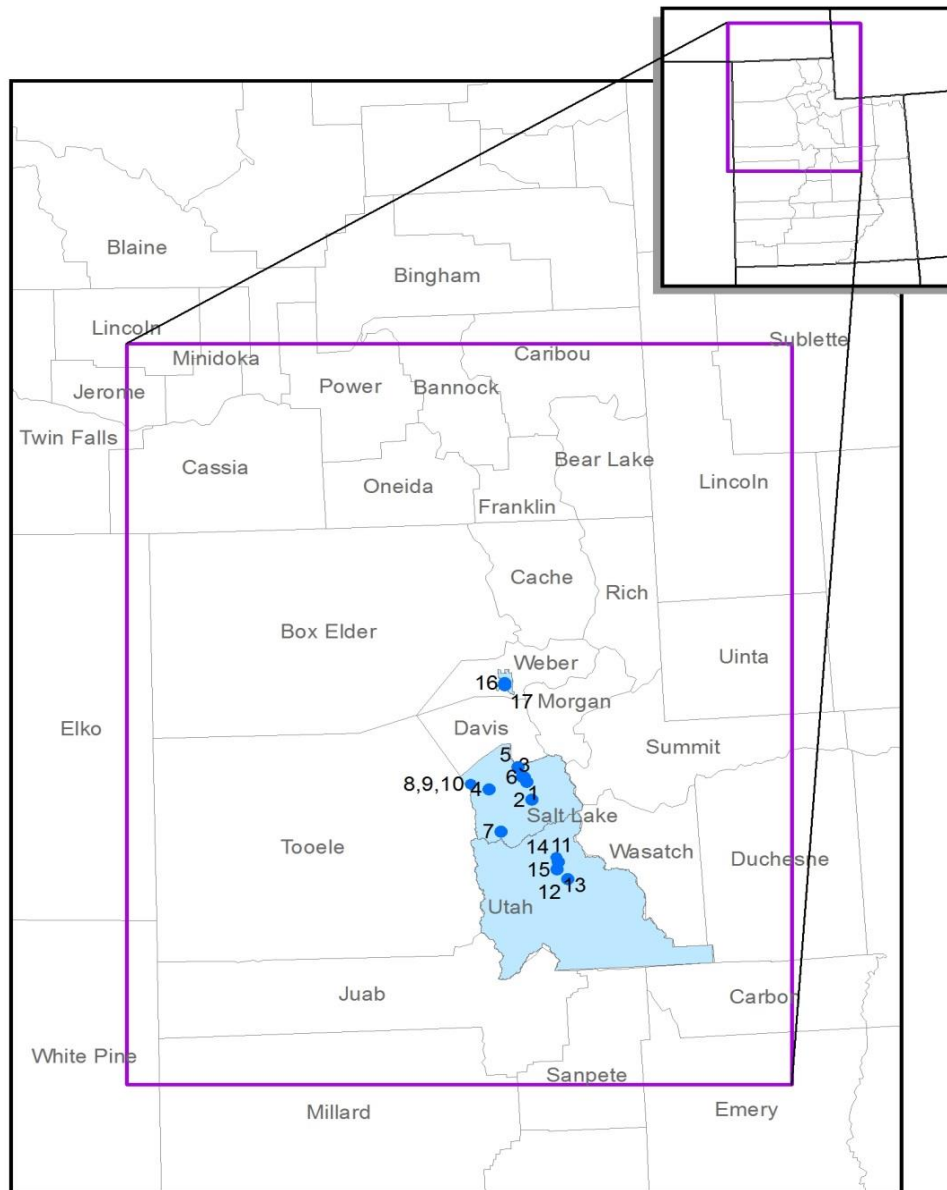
Blaine
Bingham
Lincoln
Minidoka
Caribou
Sublette
Jerome
Power
Bannock
Twin Falls
Cassia
Oneida
Bear Lake
Lincoln
Franklin
Cache
Rich
Box Elder
Weber
Uinta
16
17
Morgan
Elko
Davis
Summit
5
3
6
1
8,9,10
4
2
Salt Lake
7
Tooele
14
11
Wasatch
Duchesne
15
12
13
Utah
Juab
Carbon
White Pine
Sanpete
Millard
Emery